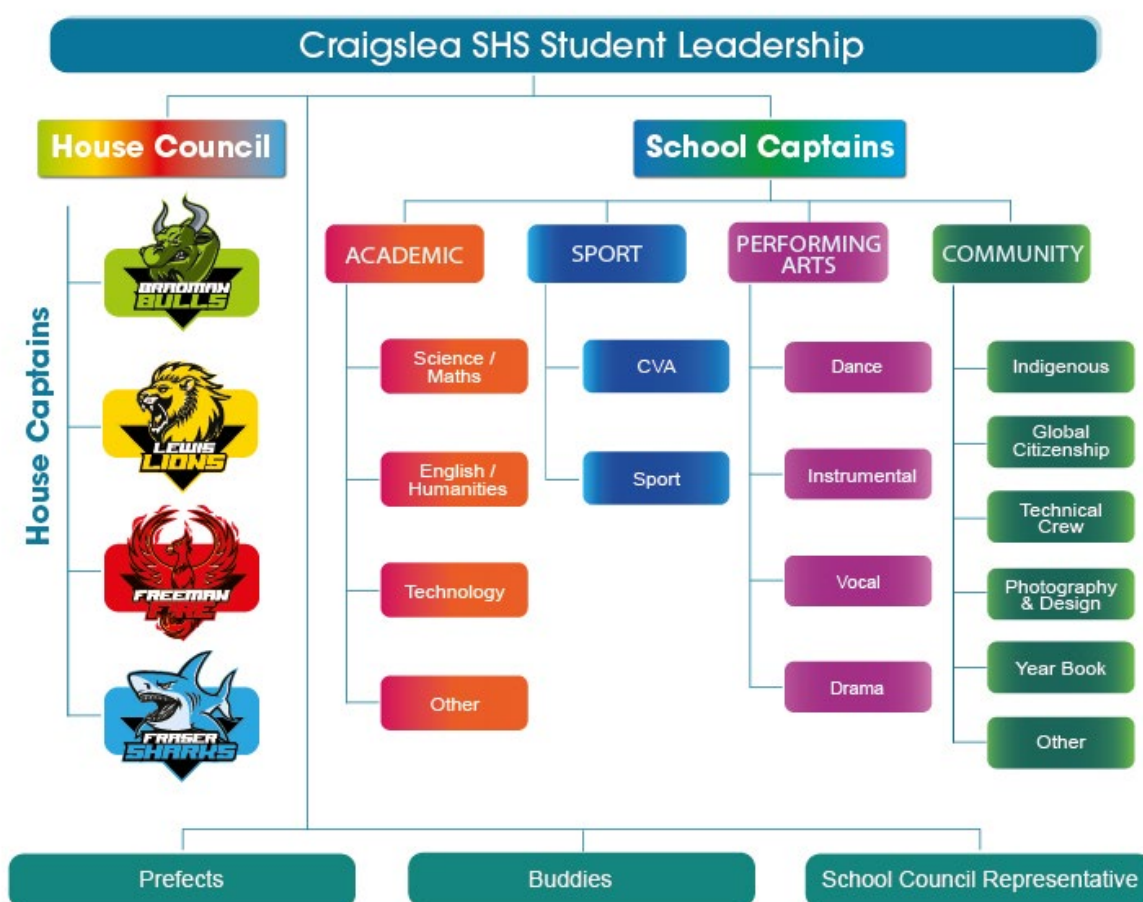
Craigslea SHS Student Leadership

House Council

House Captains

BRADMAN BULLS

LEWIS LIONS

FREEMAN FIRE

FRASER SHARKS

School Captains

ACADEMIC

Science / Maths

English / Humanities

Technology

Other

SPORT

CVA

Sport

PERFORMING ARTS

Dance

Instrumental

Vocal

Drama

COMMUNITY

Indigenous

Global Citizenship

Technical Crew

Photography & Design

Year Book

Other

Prefects

Buddies

School Council Representative